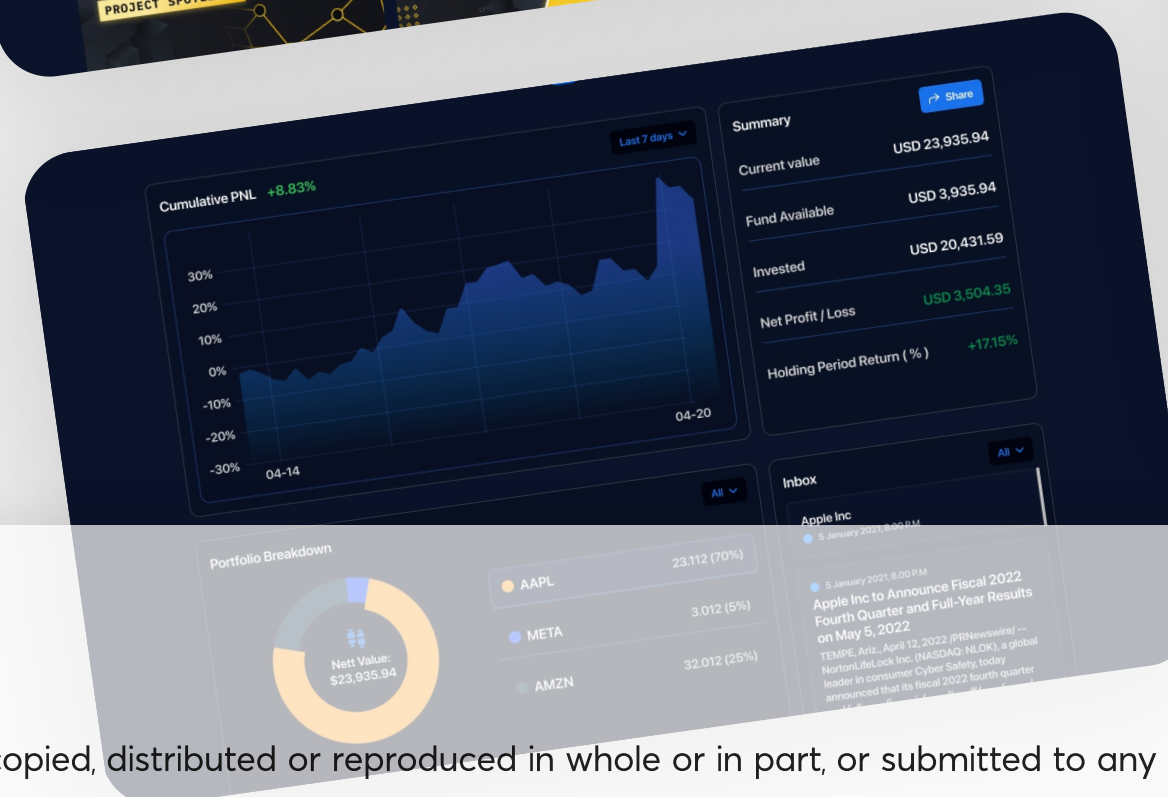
PROJECT SPOT

Last 7 days

Cumulative PNL +8.83%

30%
20%
10%
0%
-10%
-20%
-30%
04-14
04-20

Summary
Share
Current value USD 23,935.94
Fund Available USD 3,935.94
Invested USD 20,431.59
Net Profit / Loss USD 3,504.35
Holding Period Return ( % ) +17.15%

All

Portfolio Breakdown
Nett Value: $23,935.94

| AAPL | 23.112 (70%) |
|---|---|
| META | 3.012 (5%) |
| AMZN | 32.012 (25%) |

Inbox
All
Apple Inc
5 January 2021, 8:00 P.M
5 January 2021, 8.00 P.M
Apple Inc to Announce Fiscal 2022 Fourth Quarter and Full-Year Results on May 5, 2022
TEMPE, Ariz., April 12, 2022 /PRNewswire/ -- NortonLifeLock Inc. (NASDAQ: NLOK), a global leader in consumer Cyber Safety, today announced that its fiscal 2022 fourth quarter

copied, distributed or reproduced in whole or in part, or submitted to any